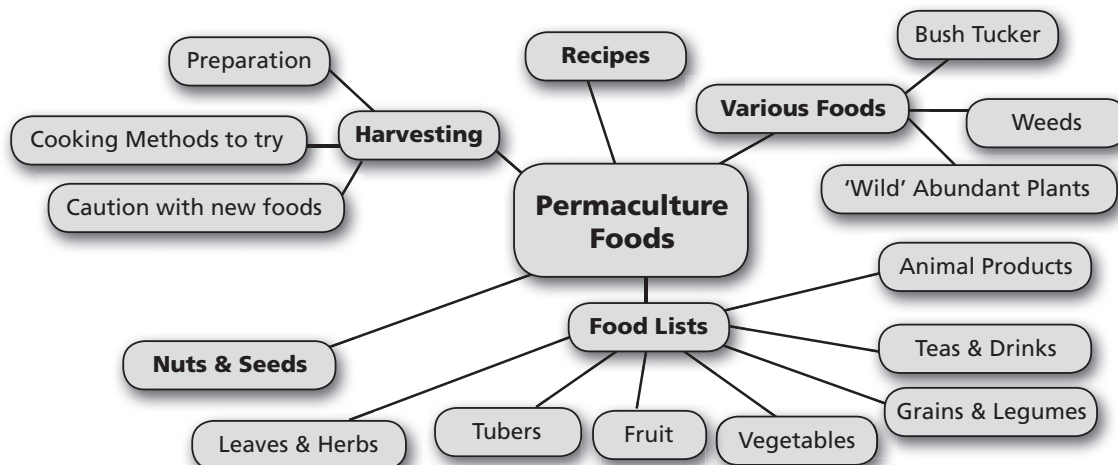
Permaculture Foods

Recipes

Harvesting
Preparation
Cooking Methods to try
Caution with new foods

Various Foods
Bush Tucker
Weeds
'Wild' Abundant Plants

Nuts & Seeds

Food Lists
Animal Products
Teas & Drinks
Grains & Legumes
Vegetables
Fruit
Tubers
Leaves & Herbs